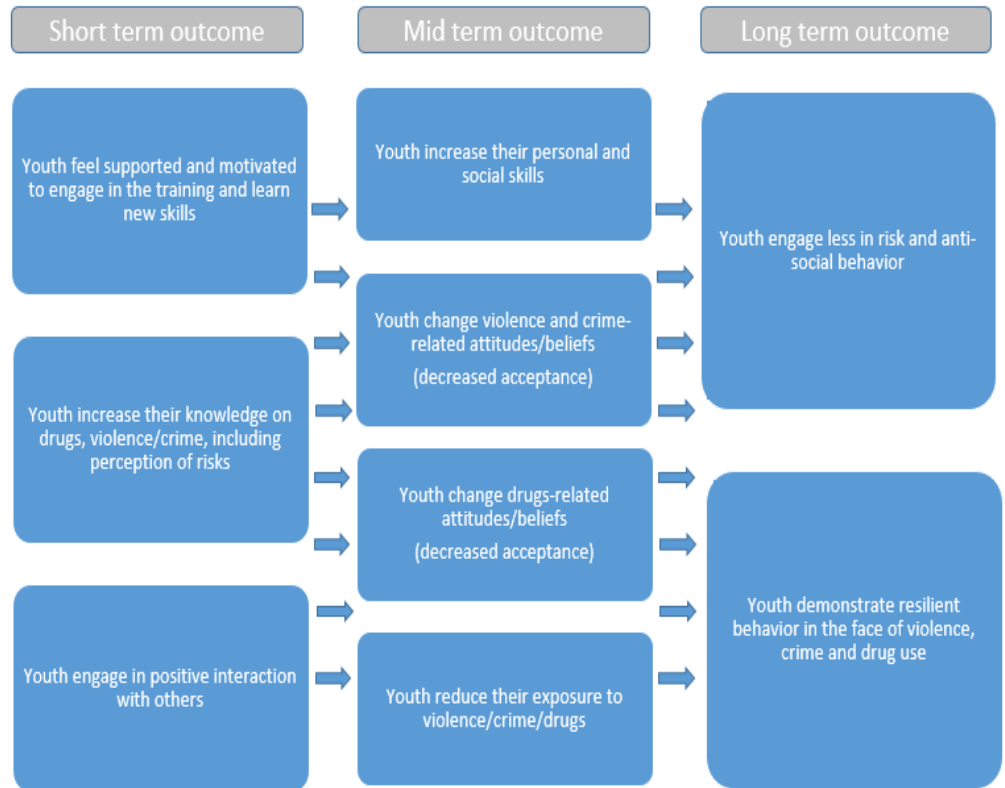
Short term outcome

Mid term outcome

Long term outcome

Youth feel supported and motivated to engage in the training and learn new skills

Youth increase their knowledge on drugs, violence/crime, including perception of risks

Youth engage in positive interaction with others

Youth increase their personal and social skills

Youth change violence and crime-related attitudes/beliefs

(decreased acceptance)

Youth change drugs-related attitudes/beliefs

(decreased acceptance)

Youth reduce their exposure to violence/crime/drugs

Youth engage less in risk and anti-social behavior

Youth demonstrate resilient behavior in the face of violence, crime and drug use